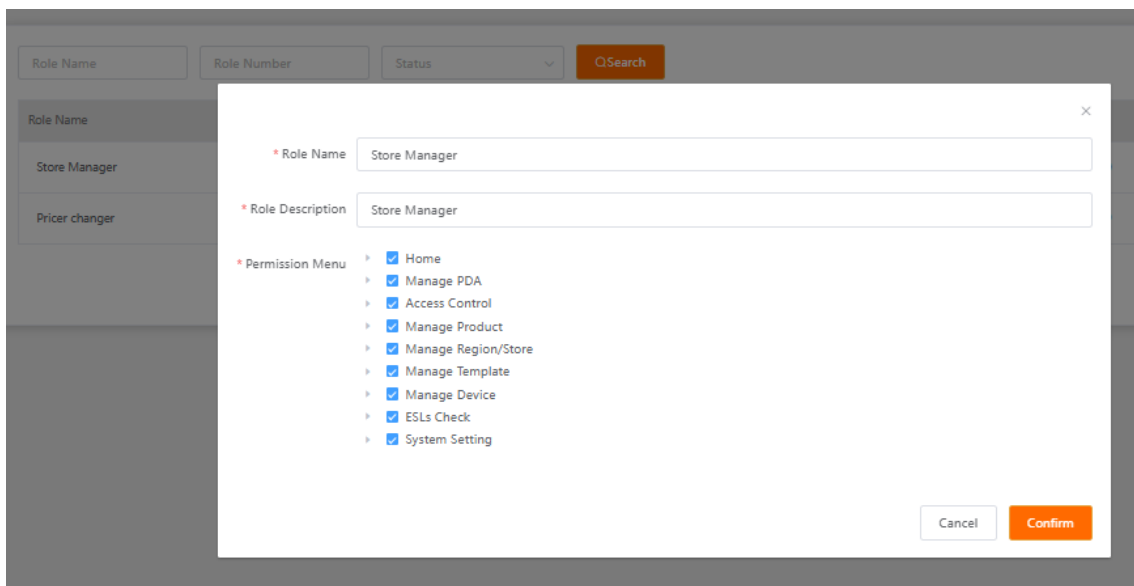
Role Name
Role Number
Status
Search

Role Name
Store Manager
Pricer changer

×

* Role Name
Store Manager

* Role Description
Store Manager

* Permission Menu
Home
Manage PDA
Access Control
Manage Product
Manage Region/Store
Manage Template
Manage Device
ESLs Check
System Setting

Cancel
Confirm